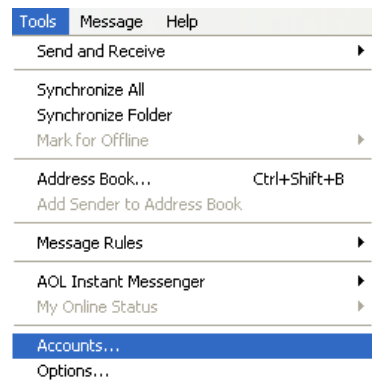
Tools Message Help

Send and Receive

Synchronize All
Synchronize Folder
Mark for Offline

Address Book... Ctrl+Shift+B
Add Sender to Address Book

Message Rules

AOL Instant Messenger
My Online Status

Accounts...
Options...